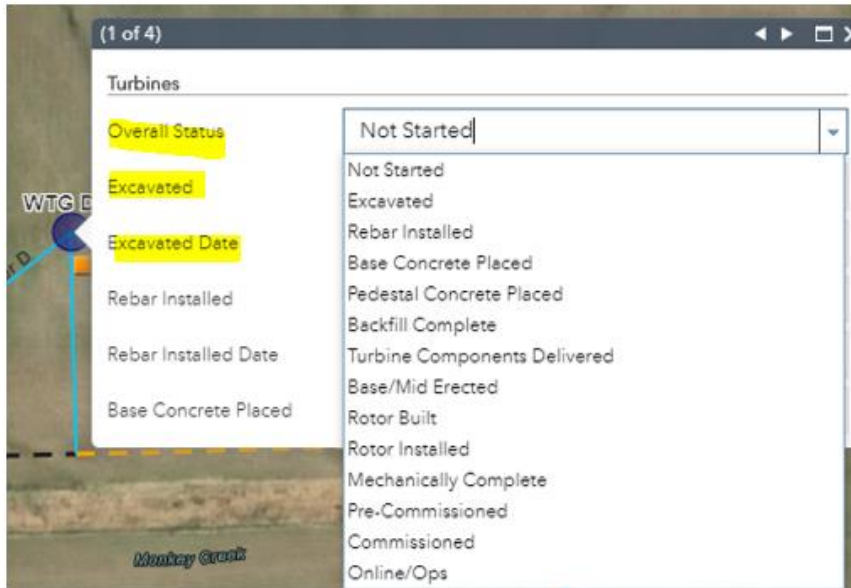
(1 of 4)

Turbines

Overall Status
Not Started

Excavated

Excavated Date

Rebar Installed

Rebar Installed Date

Base Concrete Placed

Not Started
Excavated
Rebar Installed
Base Concrete Placed
Pedestal Concrete Placed
Backfill Complete
Turbine Components Delivered
Base/Mid Erected
Rotor Built
Rotor Installed
Mechanically Complete
Pre-Commissioned
Commissioned
Online/Ops

WTG D

Monkey Creek